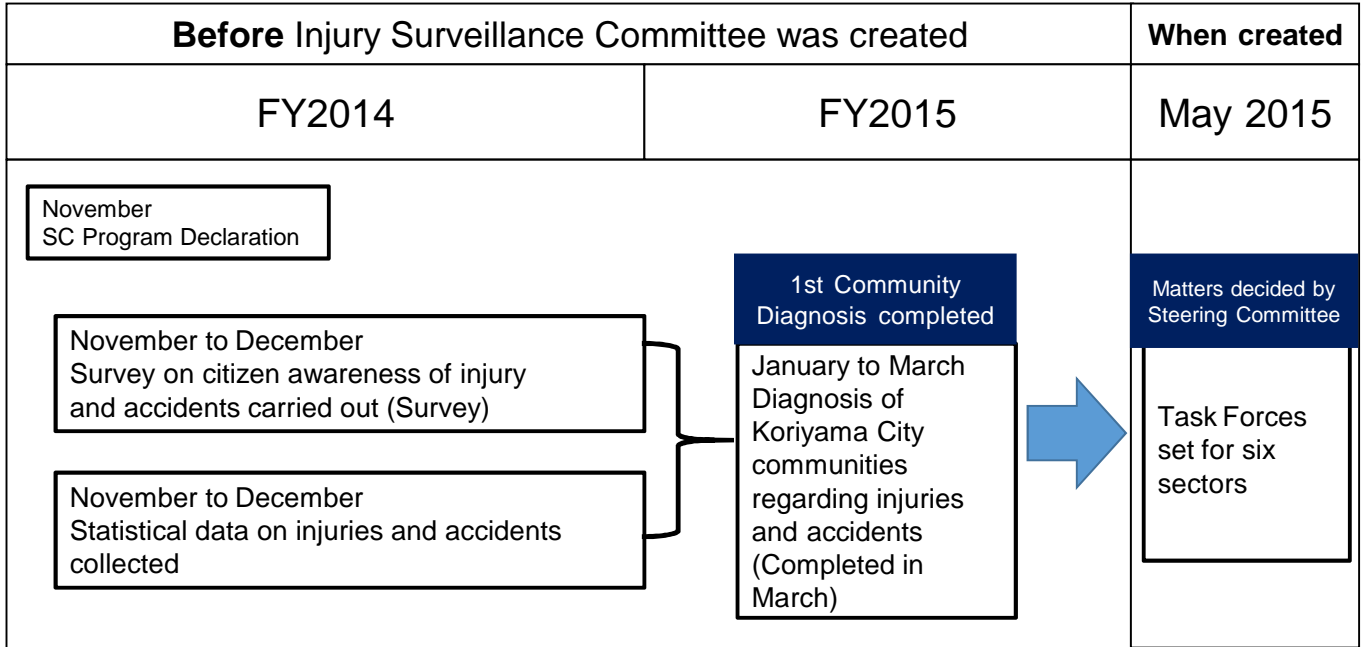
Before Injury Surveillance Committee was created

When created

FY2014

FY2015

May 2015

November
SC Program Declaration

November to December
Survey on citizen awareness of injury and accidents carried out (Survey)

November to December
Statistical data on injuries and accidents collected

1st Community Diagnosis completed

January to March Diagnosis of Koriyama City communities regarding injuries and accidents (Completed in March)

Matters decided by Steering Committee

Task Forces set for six sectors